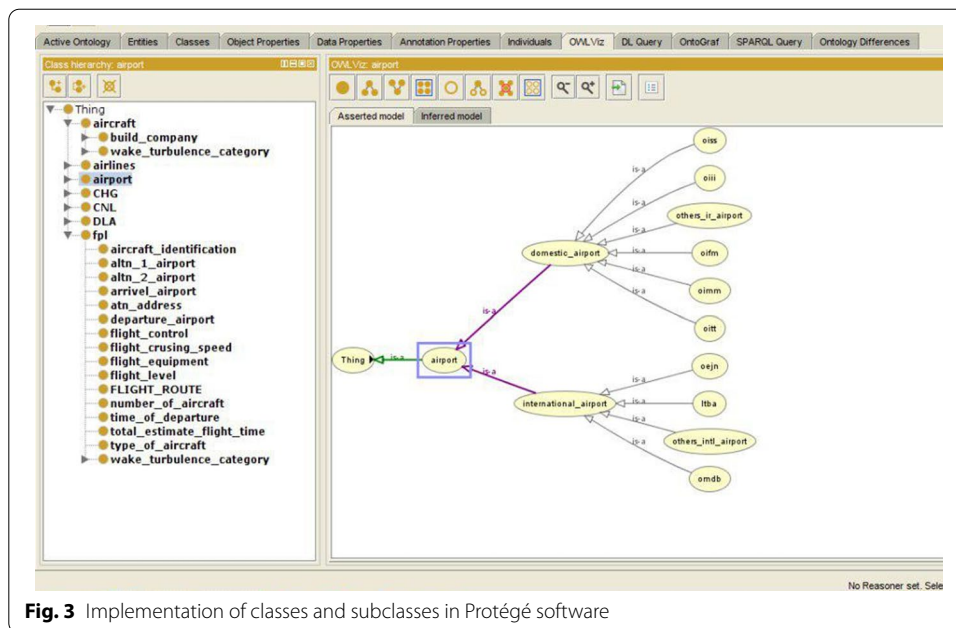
Active Ontology | Entities | Classes | Object Properties | Data Properties | Annotation Properties | Individuals | OWLViz | DL Query | OntoGraf | SPARQL Query | Ontology Differences

Class hierarchy: airport

Thing
aircraft
build_company
wake_turbulence_category
airlines
airport
CHG
CNL
DLA
fpl
aircraft_identification
altn_1_airport
altn_2_airport
arrivel_airport
atn_address
departure_airport
flight_control
flight_crusing_speed
flight_equipment
flight_level
FLIGHT_ROUTE
number_of_aircraft
time_of_departure
total_estimate_flight_time
type_of_aircraft
wake_turbulence_category

OWLViz: airport

Asserted model | Inferred model

oiss
oiii
others_ir_airport
oifm
oimm
oitt
domestic_airport
is-a
is-a
is-a
is-a
is-a
is-a
is-a
Thing
is-a
airport
is-a
international_airport
oejn
ltba
others_intl_airport
omdb
is-a
is-a
is-a
is-a

No Reasoner set. Sele

**Fig. 3** Implementation of classes and subclasses in Protégé software